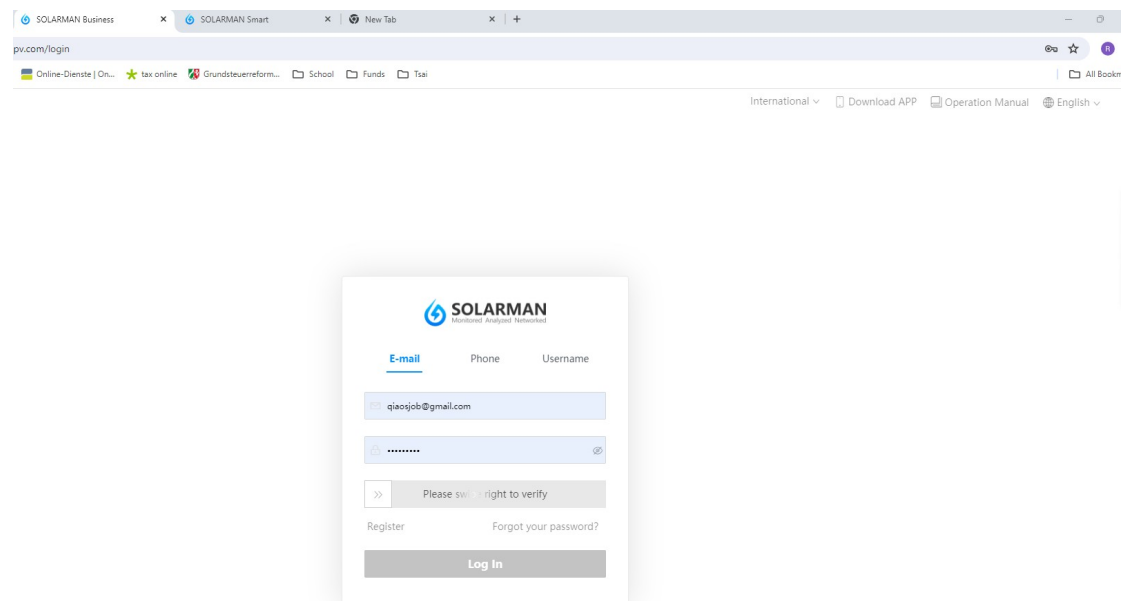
SOLARMAN Business ×
SOLARMAN Smart ×
New Tab ×
+

pv.com/login

Online-Dienste | On...
tax online
Grundsteuerreform...
School
Funds
Tsai
All Bookm

International
Download APP
Operation Manual
English

SOLARMAN
Monitored Analyzed Networked

E-mail
Phone
Username

qiaosjob@gmail.com

•••••••••

Please sw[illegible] right to verify

Register
Forgot your password?

Log In